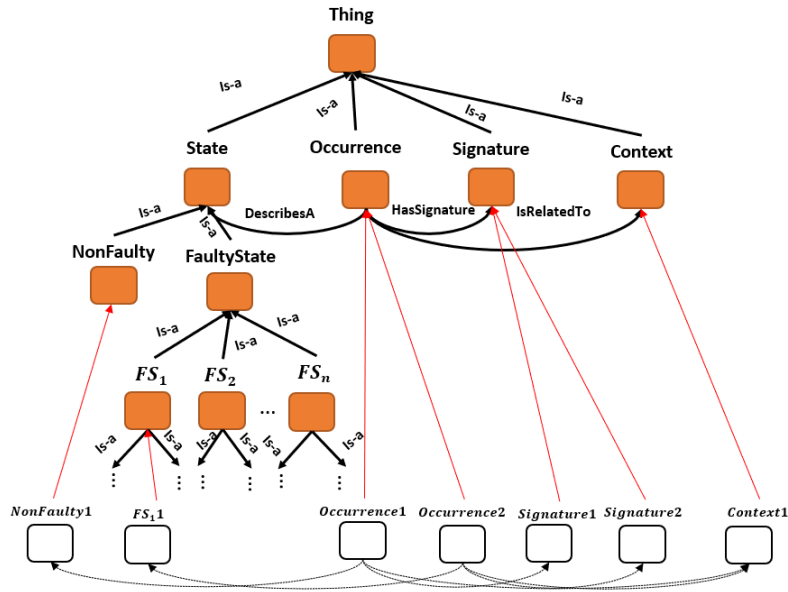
Thing

Is-a
Is-a
Is-a
Is-a

State
Occurrence
Signature
Context

Is-a
Is-a
DescribesA
HasSignature
IsRelatedTo

NonFaulty
FaultyState

Is-a
Is-a
Is-a

$FS_1$
$FS_2$
...
$FS_n$

Is-a
Is-a
Is-a
Is-a
Is-a
Is-a

...
...
...
...
...
...

$NonFaulty1$
$FS_1 1$
$Occurrence1$
$Occurrence2$
$Signature1$
$Signature2$
$Context1$